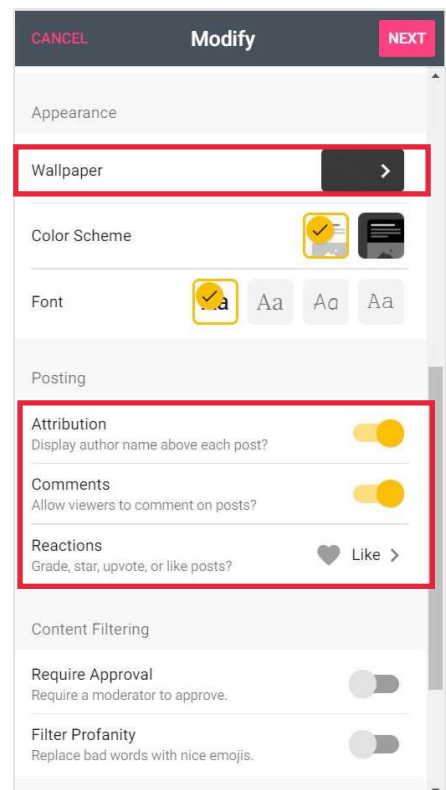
CANCEL
Modify
NEXT

Appearance

Wallpaper

Color Scheme

Font
Aa Aa Aa Aa

Posting

Attribution
Display author name above each post?

Comments
Allow viewers to comment on posts?

Reactions
Grade, star, upvote, or like posts?
Like

Content Filtering

Require Approval
Require a moderator to approve.

Filter Profanity
Replace bad words with nice emojis.